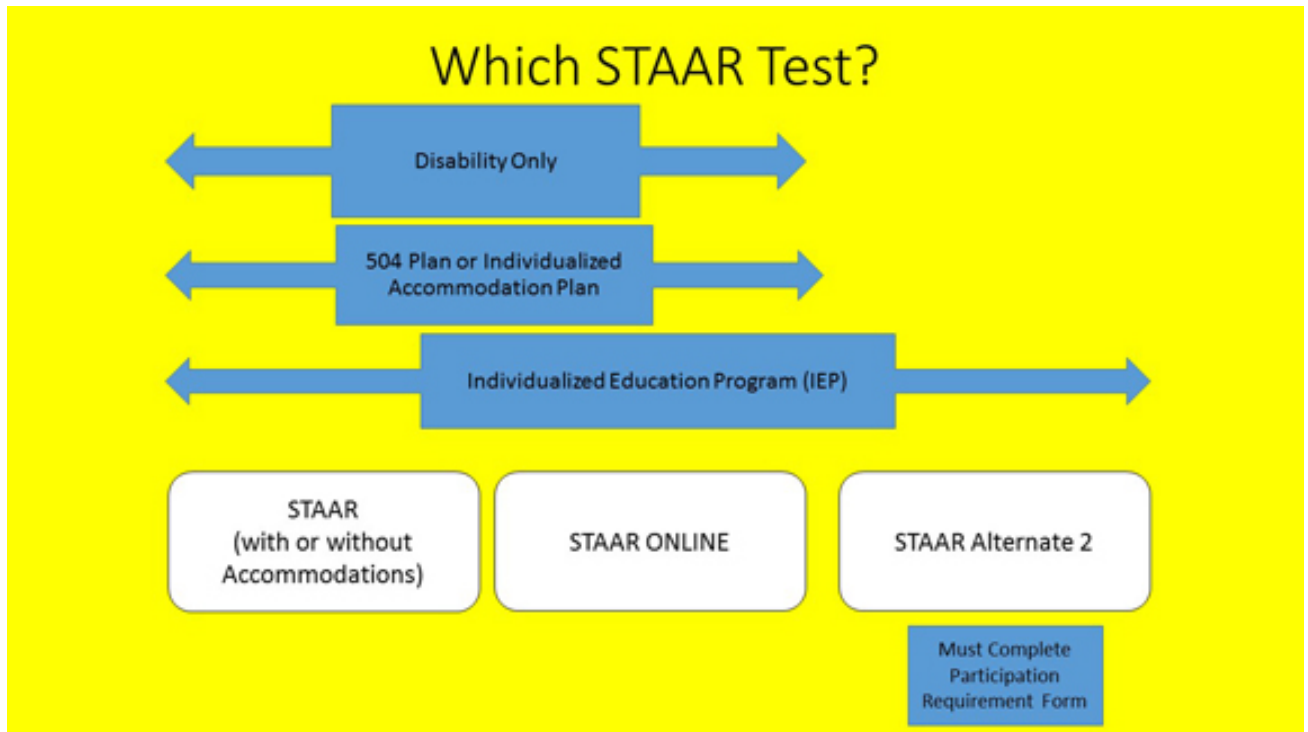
Which STAAR Test?

Disability Only

504 Plan or Individualized Accommodation Plan

Individualized Education Program (IEP)

STAAR (with or without Accommodations)

STAAR ONLINE

STAAR Alternate 2

Must Complete Participation Requirement Form